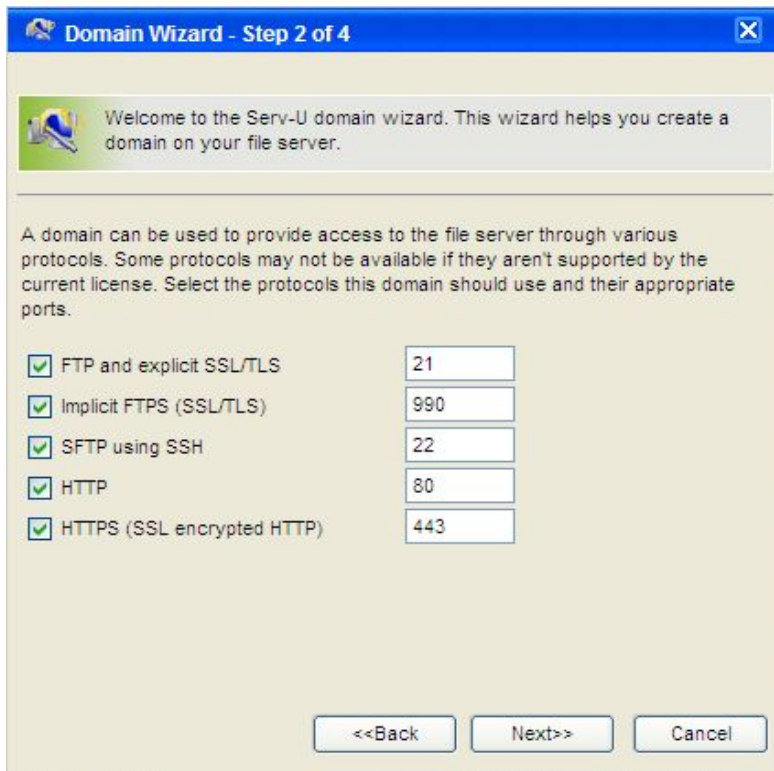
Domain Wizard - Step 2 of 4

Welcome to the Serv-U domain wizard. This wizard helps you create a domain on your file server.

A domain can be used to provide access to the file server through various protocols. Some protocols may not be available if they aren't supported by the current license. Select the protocols this domain should use and their appropriate ports.

FTP and explicit SSL/TLS 21
Implicit FTPS (SSL/TLS) 990
SFTP using SSH 22
HTTP 80
HTTPS (SSL encrypted HTTP) 443

<<Back
Next>>
Cancel